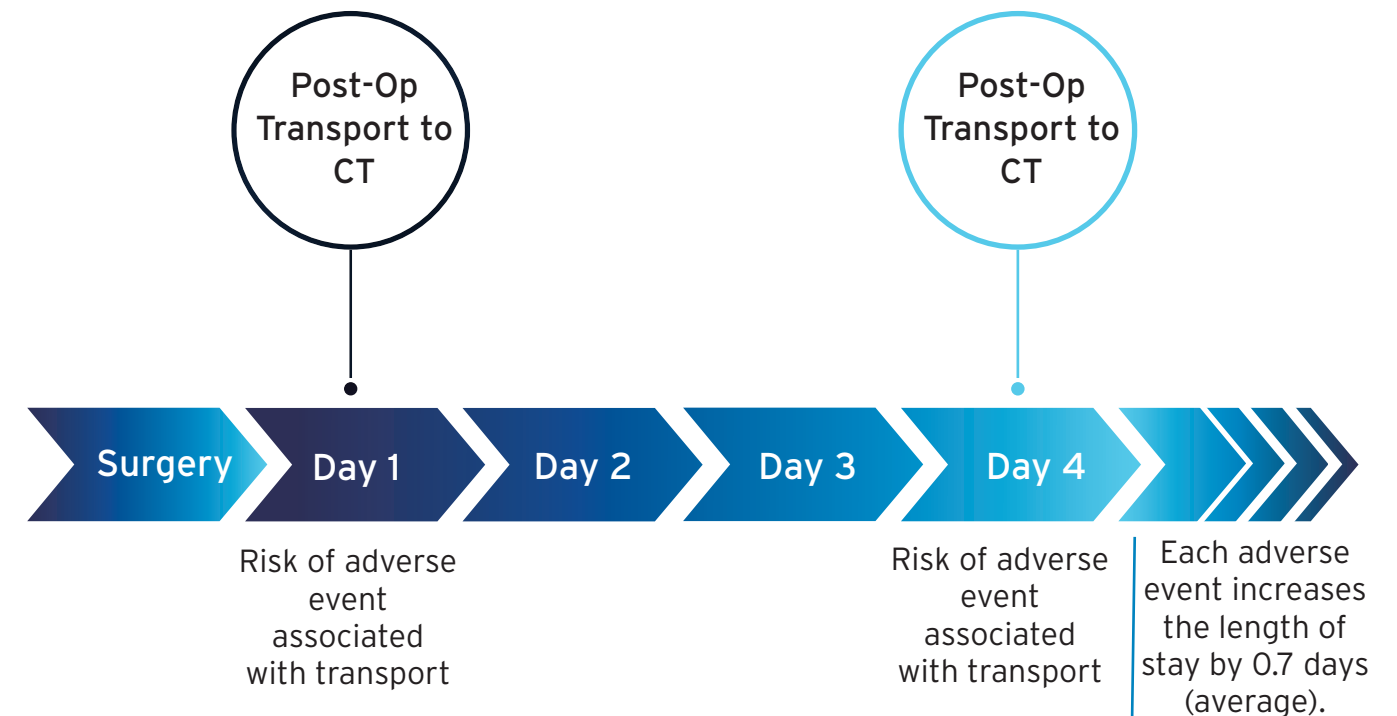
Post-Op Transport to CT

Post-Op Transport to CT

Surgery

Day 1

Day 2

Day 3

Day 4

Risk of adverse event associated with transport

Risk of adverse event associated with transport

Each adverse event increases the length of stay by 0.7 days (average).